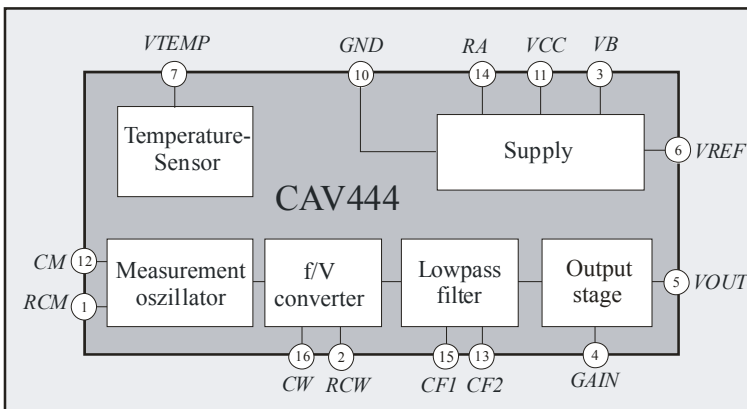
VTEMP
7
GND
10
RA
14
VCC
11
VB
3

Temperature-Sensor

Supply

6 VREF

CAV444

CM 12
RCM 1

Measurement oszillator

f/V converter

Lowpass filter

Output stage

5 VOUT

16
CW
2
RCW
15
CF1
13
CF2
4
GAIN